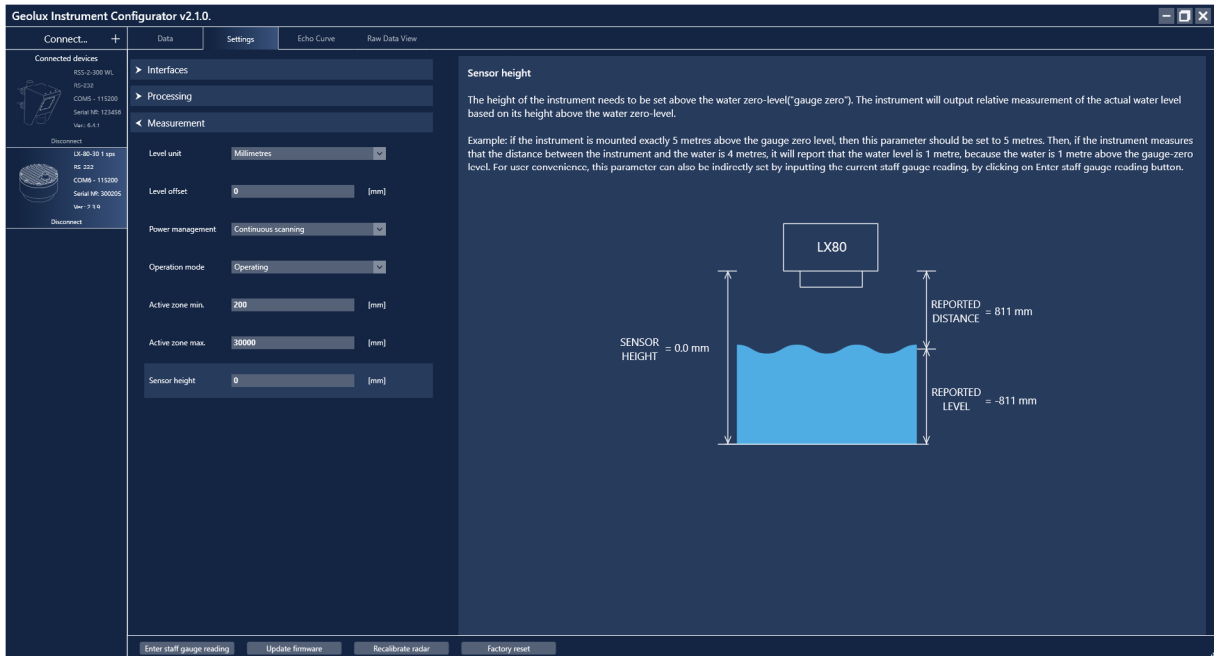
Geolux Instrument Configurator v2.1.0.

Connect... +

Connected devices
RSS-2-300 WL
RS-232
COM5 - 115200
Serial Nº: 123456
Ver.: 6.4.1
Disconnect

LX-80-30 1 sps
RS 232
COM6 - 115200
Serial Nº: 300205
Ver.: 2.1.9
Disconnect

Data | Settings | Echo Curve | Raw Data View

➤ Interfaces
➤ Processing
◄ Measurement

Level unit: Millimetres
Level offset: 0 [mm]
Power management: Continuous scanning
Operation mode: Operating
Active zone min.: 200 [mm]
Active zone max.: 30000 [mm]
Sensor height: 0 [mm]

Sensor height

The height of the instrument needs to be set above the water zero-level("gauge zero"). The instrument will output relative measurement of the actual water level based on its height above the water zero-level.

Example: if the instrument is mounted exactly 5 metres above the gauge zero level, then this parameter should be set to 5 metres. Then, if the instrument measures that the distance between the instrument and the water is 4 metres, it will report that the water level is 1 metre, because the water is 1 metre above the gauge-zero level. For user convenience, this parameter can also be indirectly set by inputting the current staff gauge reading, by clicking on Enter staff gauge reading button.

LX80

SENSOR HEIGHT = 0.0 mm

REPORTED DISTANCE = 811 mm

REPORTED LEVEL = -811 mm

Enter staff gauge reading | Update firmware | Recalibrate radar | Factory reset